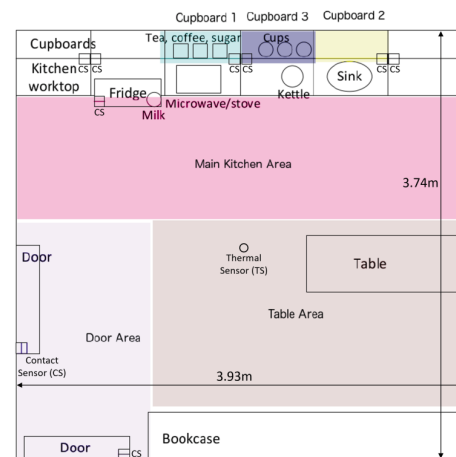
Cupboard 1 Cupboard 3 Cupboard 2

Cupboards

Tea, coffee, sugar

Cups

Kitchen worktop

CS CS

CS CS

CS CS

Fridge

CS

Milk

Microwave/stove

Kettle

Sink

Main Kitchen Area

3.74m

Door

Thermal Sensor (TS)

Table

Door Area

Table Area

Contact Sensor (CS)

3.93m

Door

CS

Bookcase